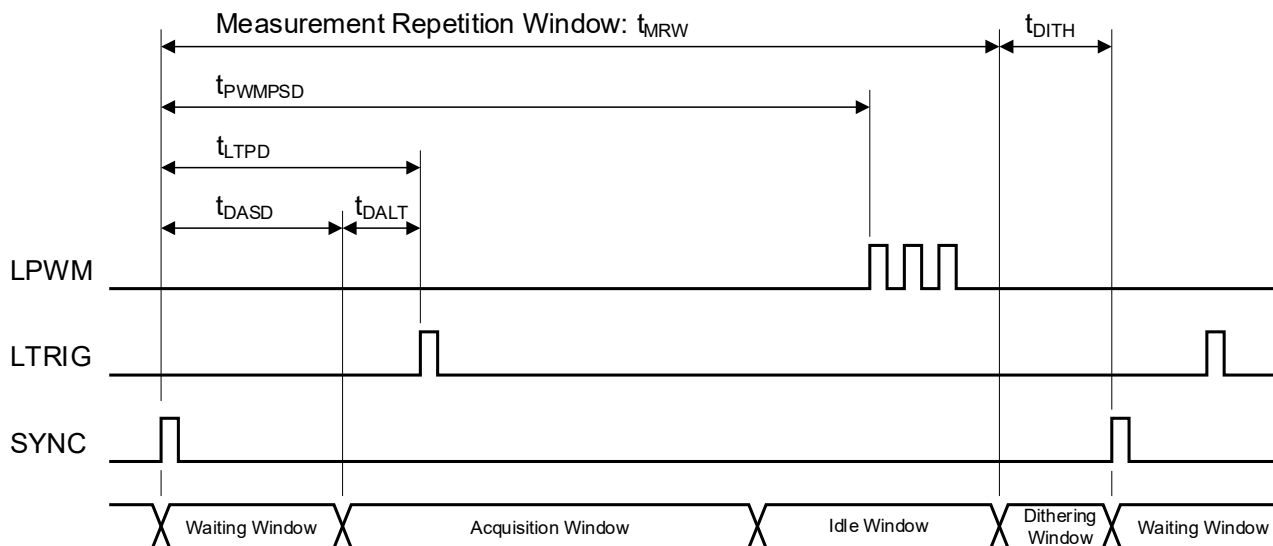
Measurement Repetition Window: $t_{MRW}$

$t_{DITH}$

$t_{PWMPSD}$

$t_{LTPD}$

$t_{DASD}$

$t_{DALT}$

LPWM

LTRIG

SYNC

Waiting Window

Acquisition Window

Idle Window

Dithering Window

Waiting Window